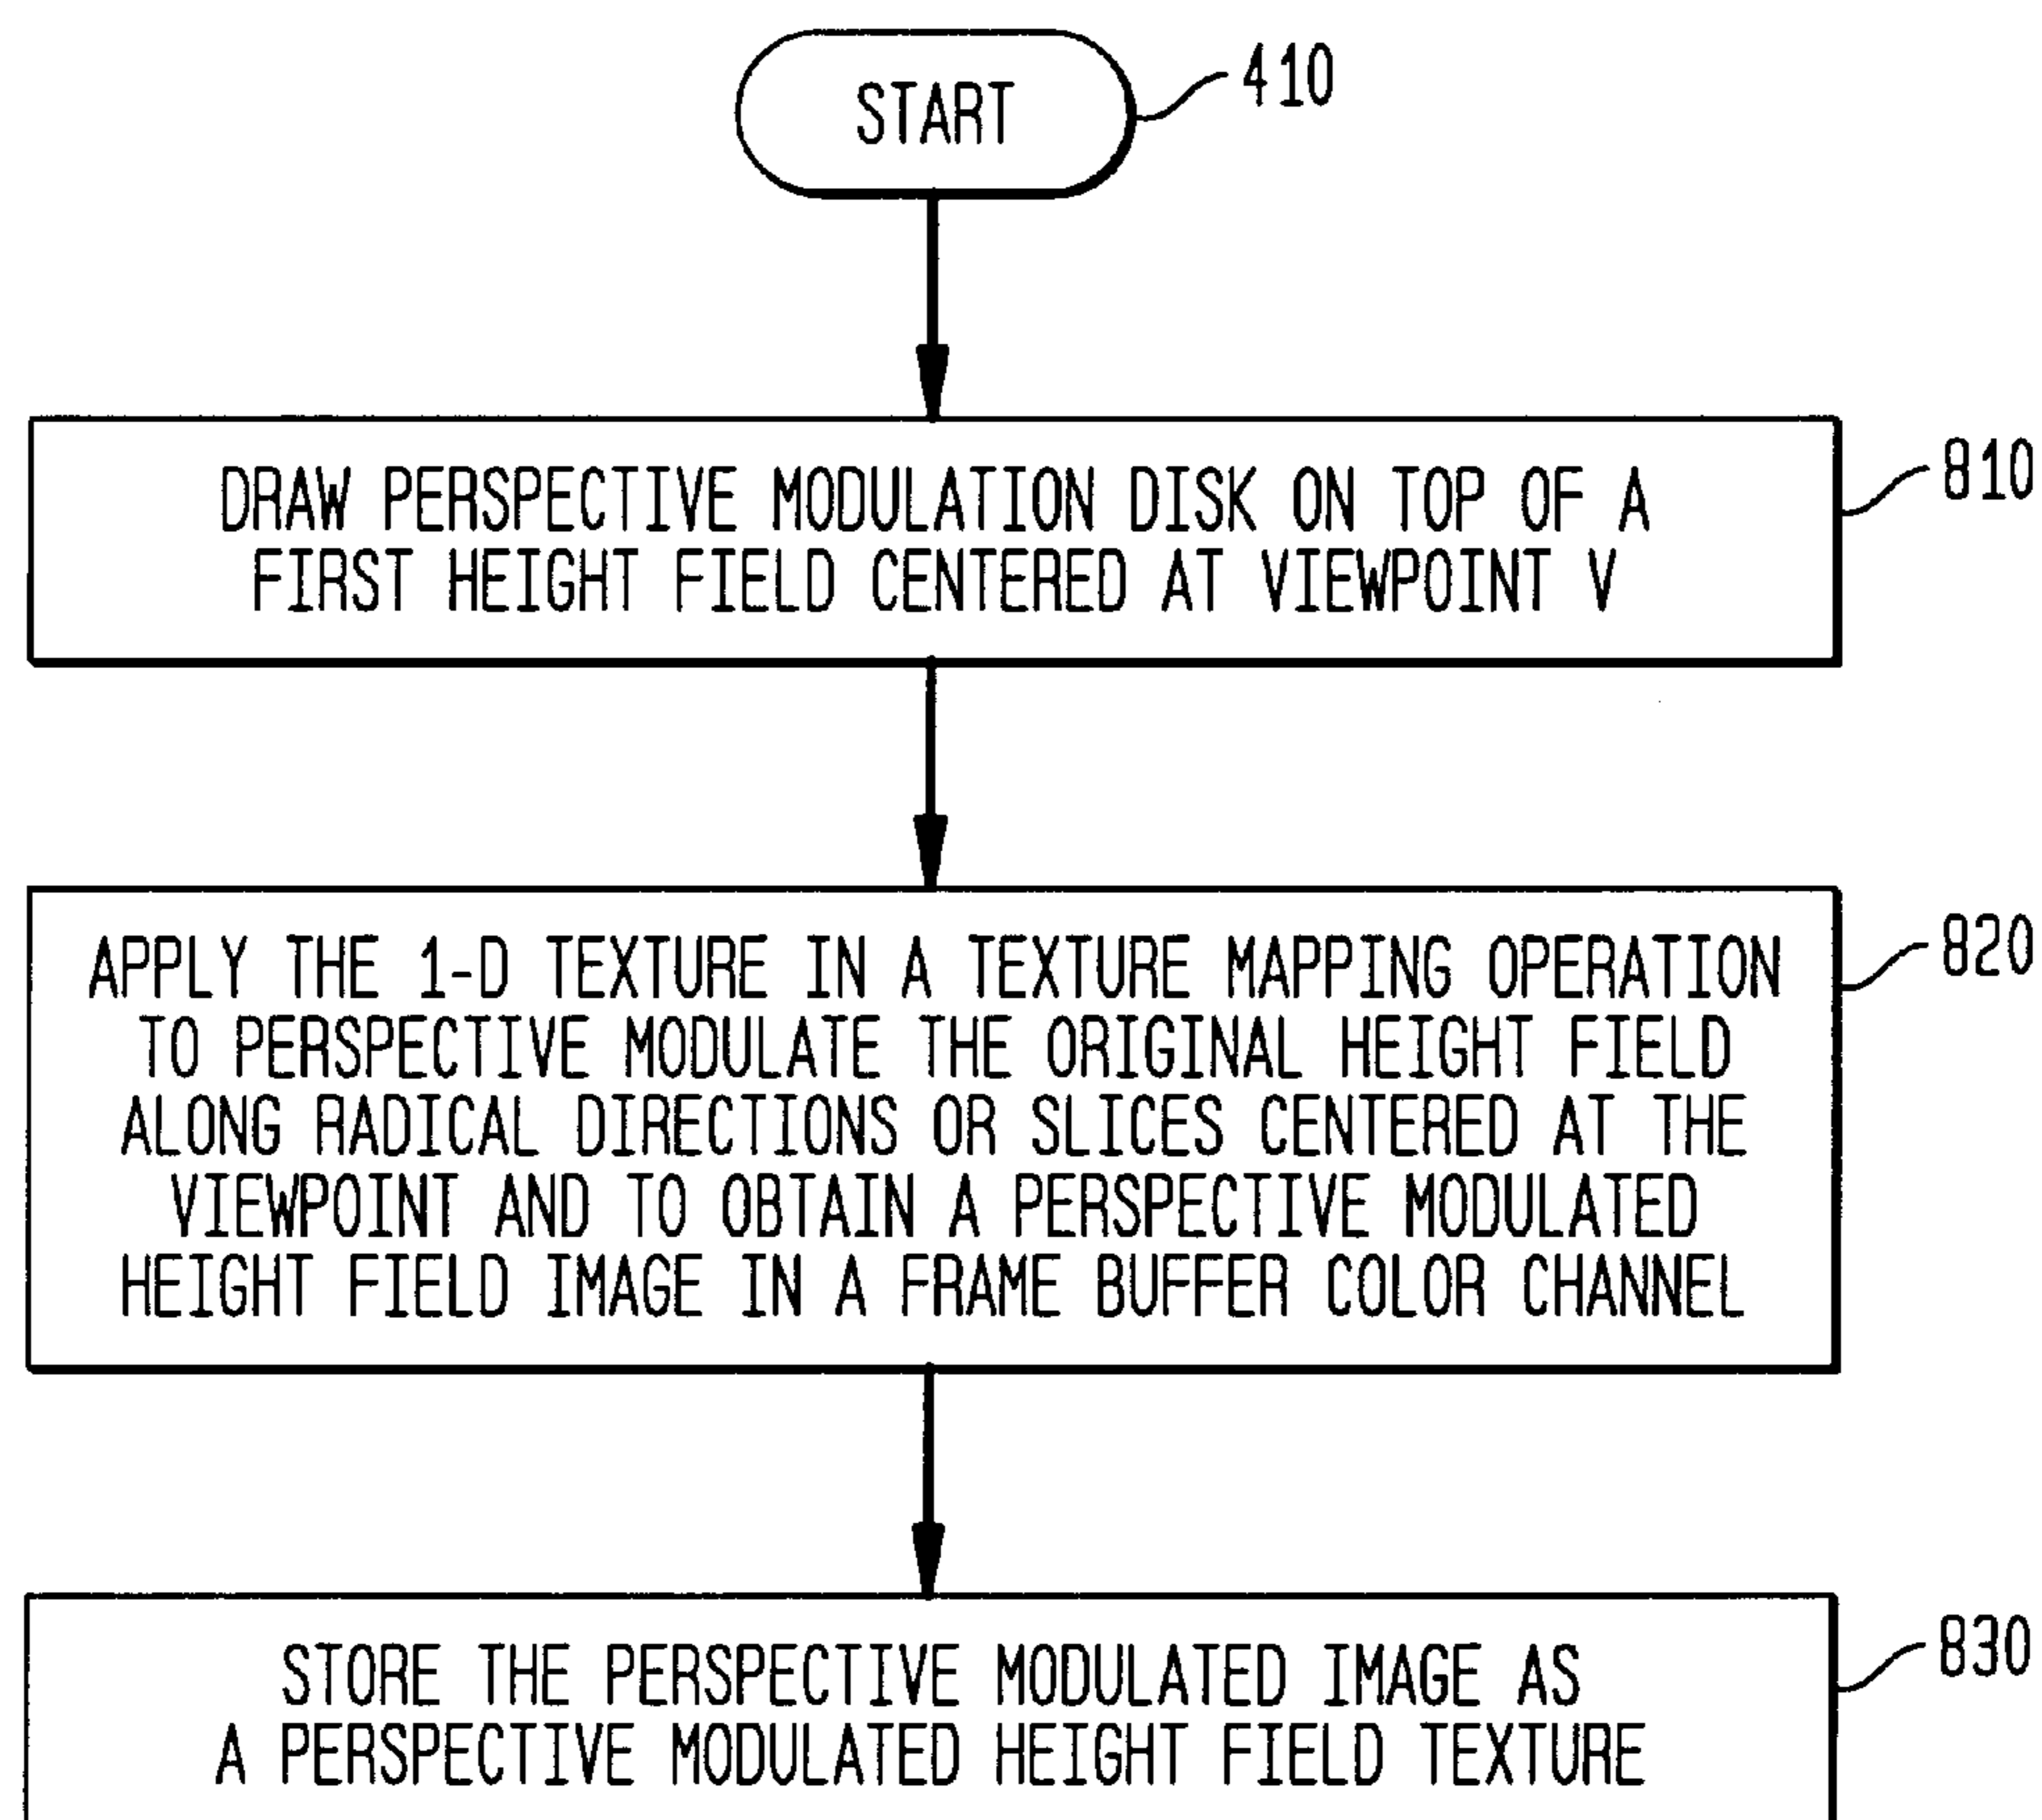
START
410

DRAW PERSPECTIVE MODULATION DISK ON TOP OF A FIRST HEIGHT FIELD CENTERED AT VIEWPOINT V
810

APPLY THE 1-D TEXTURE IN A TEXTURE MAPPING OPERATION TO PERSPECTIVE MODULATE THE ORIGINAL HEIGHT FIELD ALONG RADICAL DIRECTIONS OR SLICES CENTERED AT THE VIEWPOINT AND TO OBTAIN A PERSPECTIVE MODULATED HEIGHT FIELD IMAGE IN A FRAME BUFFER COLOR CHANNEL
820

STORE THE PERSPECTIVE MODULATED IMAGE AS A PERSPECTIVE MODULATED HEIGHT FIELD TEXTURE
830